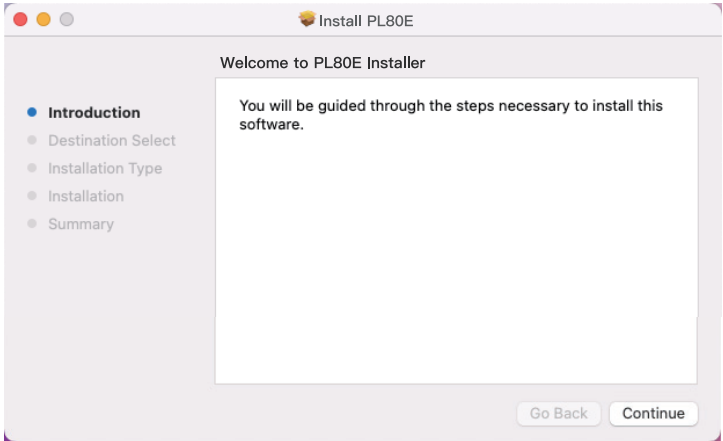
Install PL80E

Welcome to PL80E Installer

Introduction
Destination Select
Installation Type
Installation
Summary

You will be guided through the steps necessary to install this software.

Go Back
Continue